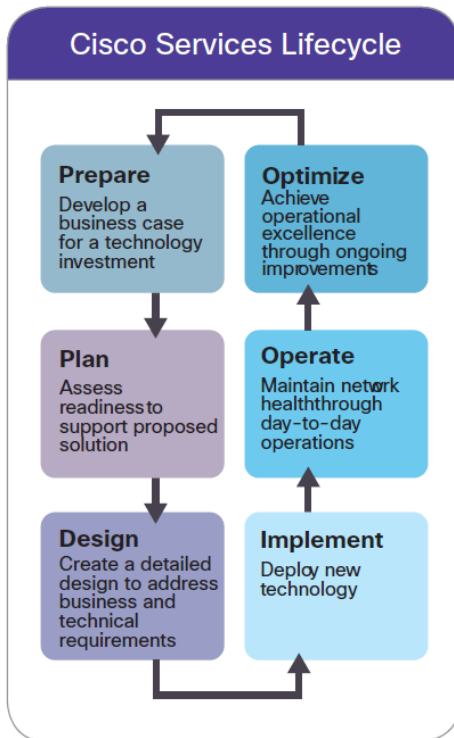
Cisco Services Lifecycle

Prepare
Develop a business case for a technology investment

Plan
Assess readinessto support proposed solution

Design
Create a detailed design to address business and technical requirements

Implement
Deploy new technology

Operate
Maintain network healththrough day-to-day operations

Optimize
Achieve operational excellence through ongoing improvements